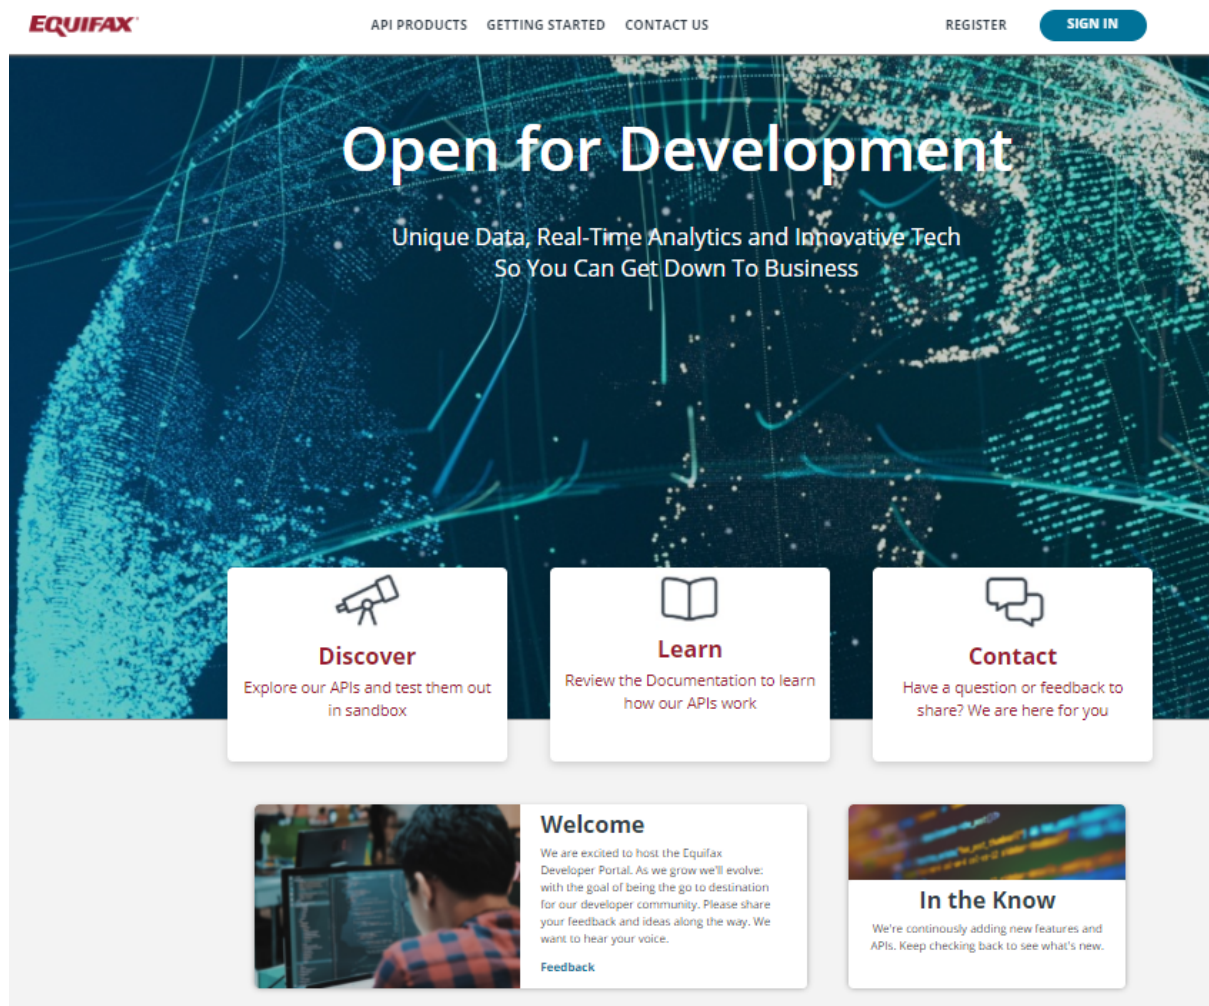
EQUIFAX

API PRODUCTS GETTING STARTED CONTACT US

REGISTER SIGN IN

Open for Development

Unique Data, Real-Time Analytics and Innovative Tech So You Can Get Down To Business

Discover

Explore our APIs and test them out in sandbox

Learn

Review the Documentation to learn how our APIs work

Contact

Have a question or feedback to share? We are here for you

Welcome

We are excited to host the Equifax Developer Portal. As we grow we'll evolve: with the goal of being the go to destination for our developer community. Please share your feedback and ideas along the way. We want to hear your voice.

Feedback

In the Know

We're continously adding new features and APIs. Keep checking back to see what's new.